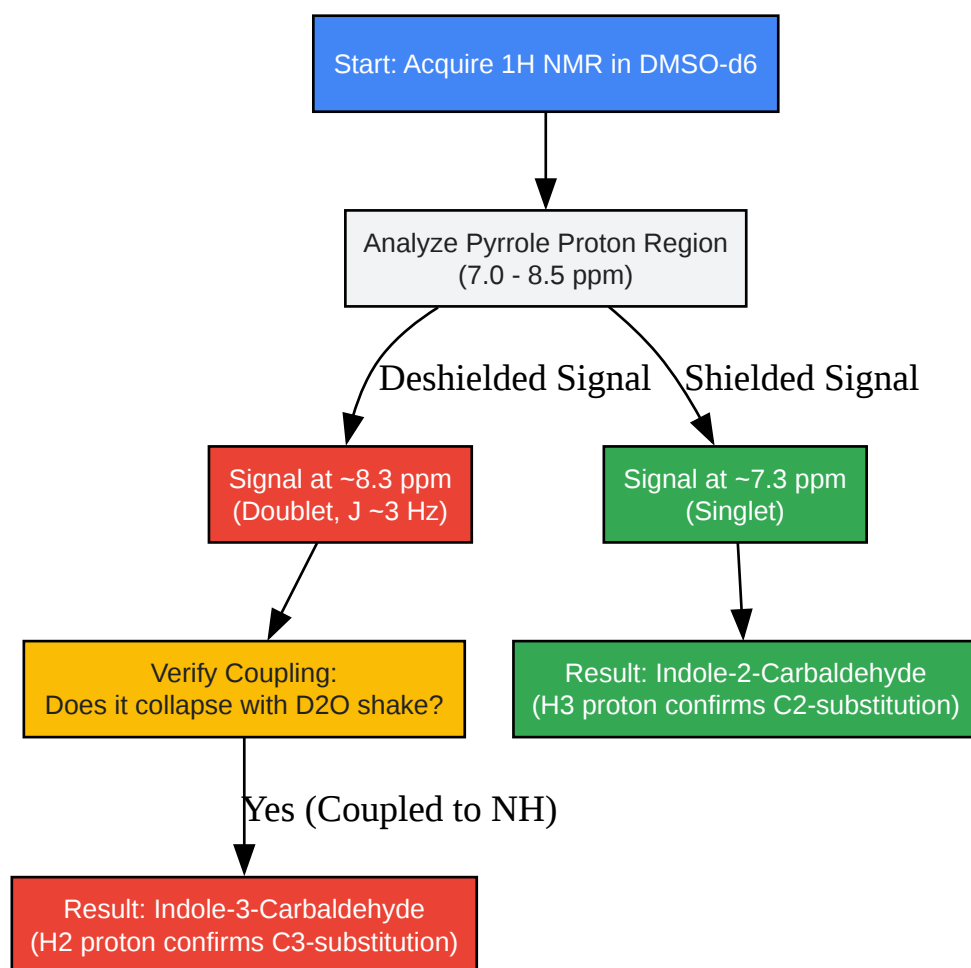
Start: Acquire 1H NMR in DMSO-d6

Analyze Pyrrole Proton Region
(7.0 - 8.5 ppm)

Deshielded Signal

Shielded Signal

Signal at ~8.3 ppm
(Doublet, J ~3 Hz)

Signal at ~7.3 ppm
(Singlet)

Verify Coupling:
Does it collapse with D2O shake?

Result: Indole-2-Carbaldehyde
(H3 proton confirms C2-substitution)

Yes (Coupled to NH)

Result: Indole-3-Carbaldehyde
(H2 proton confirms C3-substitution)